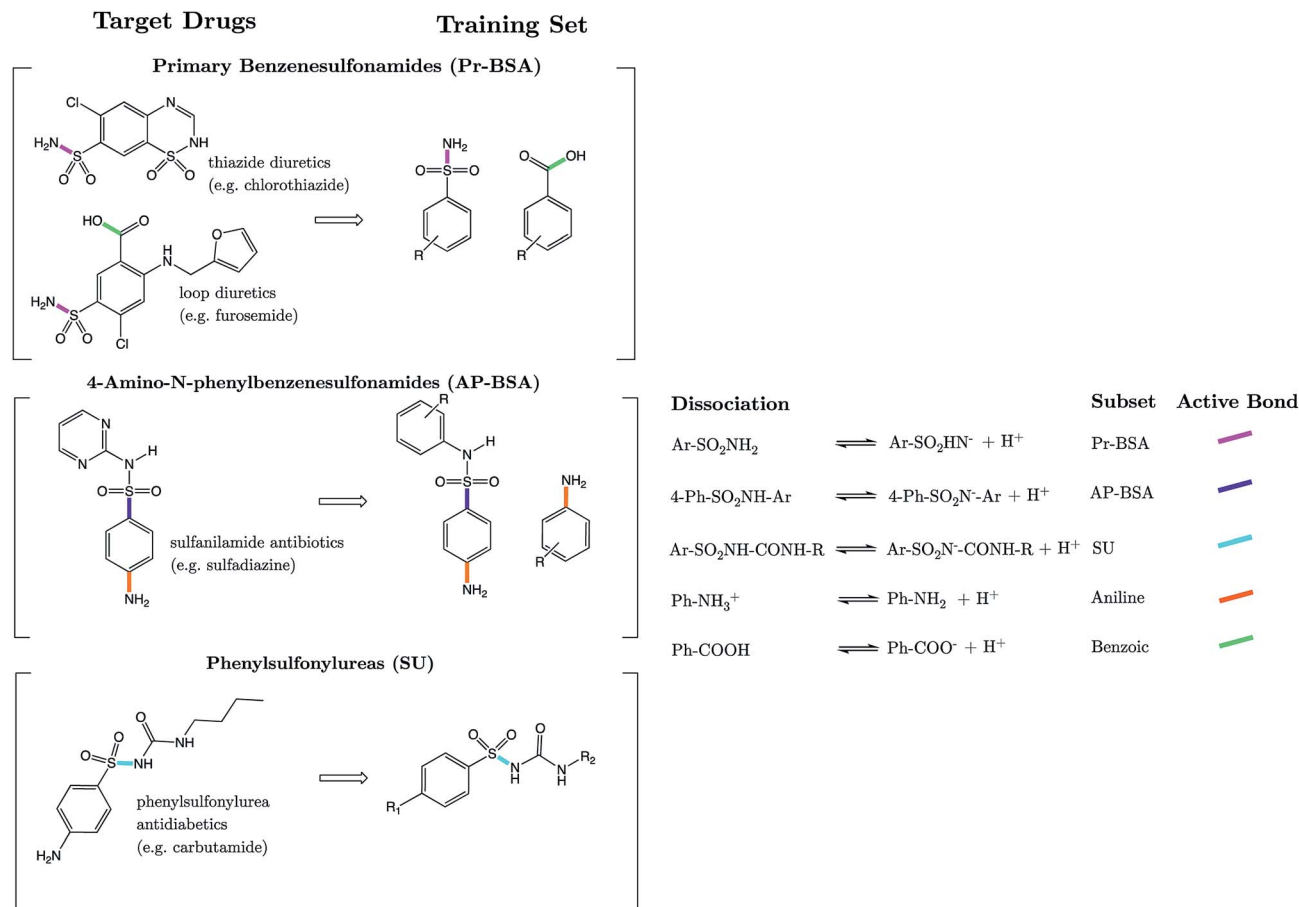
Target Drugs

Training Set

Primary Benzenesulfonamides (Pr-BSA)

Cl
N
NH
$H_2N$
S
O O
S
O O
thiazide diuretics (e.g. chlorothiazide)

HO O
H
N
O
$H_2N$
S
O O
Cl
loop diuretics (e.g. furosemide)

$NH_2$
O S O
R

O OH
R

4-Amino-N-phenylbenzenesulfonamides (AP-BSA)

N
N
N H
O S O
$NH_2$
sulfanilamide antibiotics (e.g. sulfadiazine)

R
N H
O S O
$NH_2$

$NH_2$
R

Phenylsulfonylureas (SU)

O
O O NH
S NH
$H_2N$
phenylsulfonylurea antidiabetics (e.g. carbutamide)

O O O
S N N $R_2$
$R_1$ H H

| Dissociation | | Subset | Active Bond |
|---|---|---|---|
| Ar-$SO_2NH_2$ | $\rightleftharpoons$ Ar-$SO_2HN^-$ + $H^+$ | Pr-BSA | |
| 4-Ph-$SO_2NH$-Ar | $\rightleftharpoons$ 4-Ph-$SO_2N^-$-Ar + $H^+$ | AP-BSA | |
| Ar-$SO_2NH$-CONH-R | $\rightleftharpoons$ Ar-$SO_2N^-$-CONH-R + $H^+$ | SU | |
| Ph-$NH_3^+$ | $\rightleftharpoons$ Ph-$NH_2$ + $H^+$ | Aniline | |
| Ph-COOH | $\rightleftharpoons$ Ph-$COO^-$ + $H^+$ | Benzoic | |